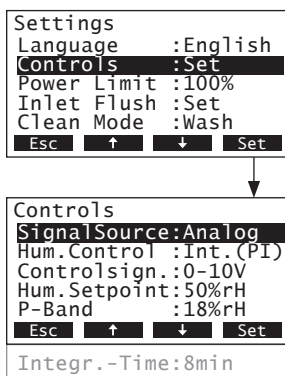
Settings
Language :English
Controls :Set
Power Limit :100%
Inlet Flush :Set
Clean Mode :Wash
Esc ↑ ↓ Set

Controls
SignalSource:Analog
Hum.Control :Int.(PI)
Controlsign.:0-10V
Hum.Setpoint:50%rH
P-Band :18%rH
Esc ↑ ↓ Set
Integr.-Time:8min